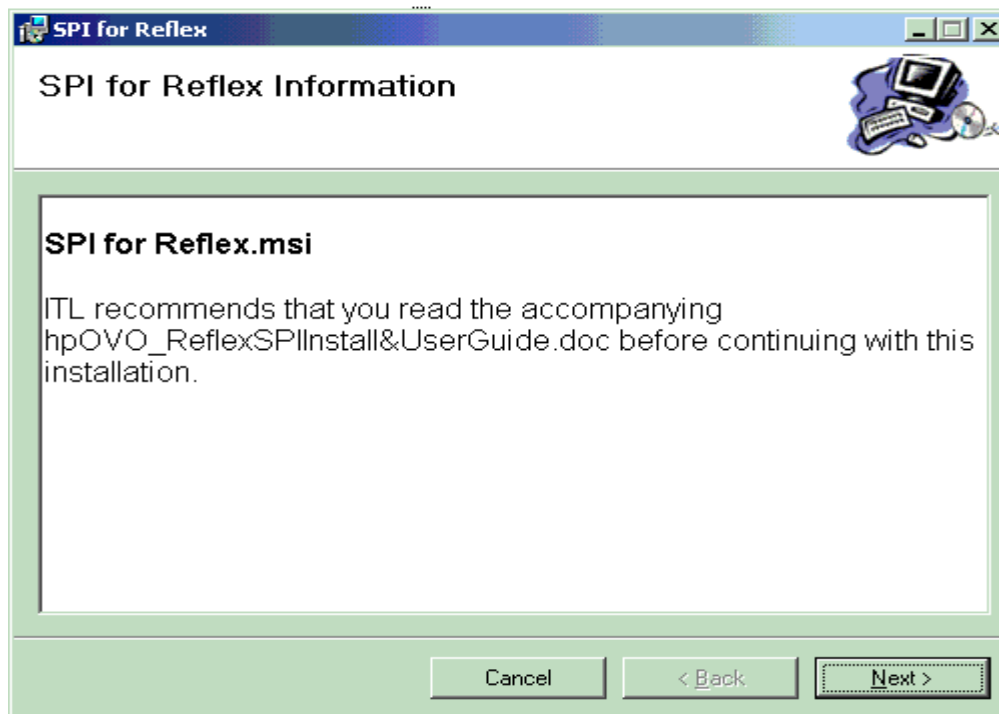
SPI for Reflex

SPI for Reflex Information

SPI for Reflex.msi

ITL recommends that you read the accompanying hpOVO_ReflexSPIInstall&UserGuide.doc before continuing with this installation.

Cancel

< Back

Next >